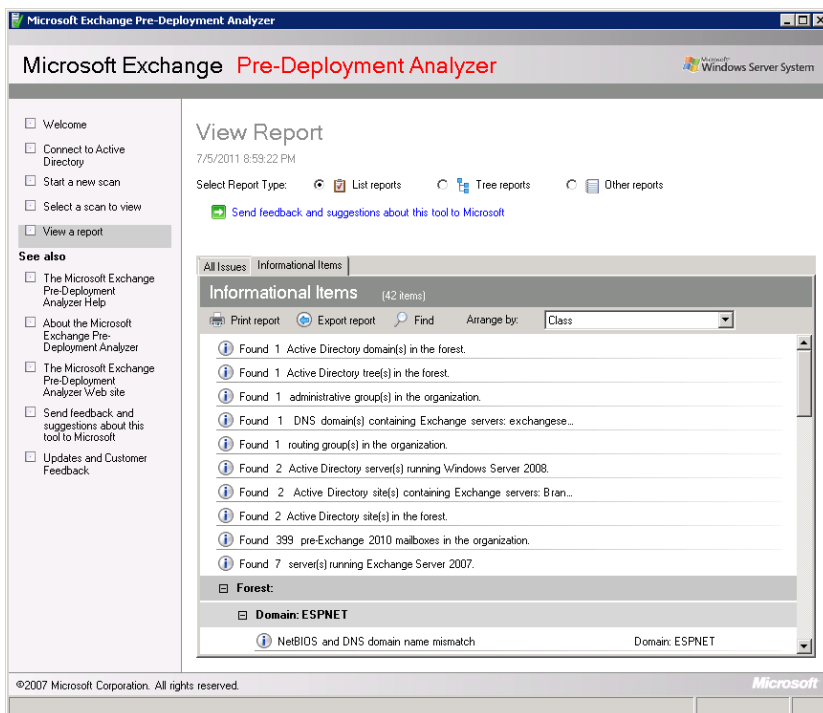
Microsoft Exchange Pre-Deployment Analyzer

Microsoft Exchange Pre-Deployment Analyzer

Microsoft Windows Server System

Welcome

Connect to Active Directory

Start a new scan

Select a scan to view

View a report

See also

The Microsoft Exchange Pre-Deployment Analyzer Help

About the Microsoft Exchange Pre-Deployment Analyzer

The Microsoft Exchange Pre-Deployment Analyzer Web site

Send feedback and suggestions about this tool to Microsoft

Updates and Customer Feedback

View Report

7/5/2011 8:59:22 PM

Select Report Type: List reports Tree reports Other reports

Send feedback and suggestions about this tool to Microsoft

All Issues | Informational Items

Informational Items (42 items)

Print report Export report Find Arrange by: Class

Found 1 Active Directory domain(s) in the forest.

Found 1 Active Directory tree(s) in the forest.

Found 1 administrative group(s) in the organization.

Found 1 DNS domain(s) containing Exchange servers: exchangese...

Found 1 routing group(s) in the organization.

Found 2 Active Directory server(s) running Windows Server 2008.

Found 2 Active Directory site(s) containing Exchange servers: Bran...

Found 2 Active Directory site(s) in the forest.

Found 399 pre-Exchange 2010 mailboxes in the organization.

Found 7 server(s) running Exchange Server 2007.

Forest:

Domain: ESPNET

NetBIOS and DNS domain name mismatch Domain: ESPNET

©2007 Microsoft Corporation. All rights reserved.

Microsoft